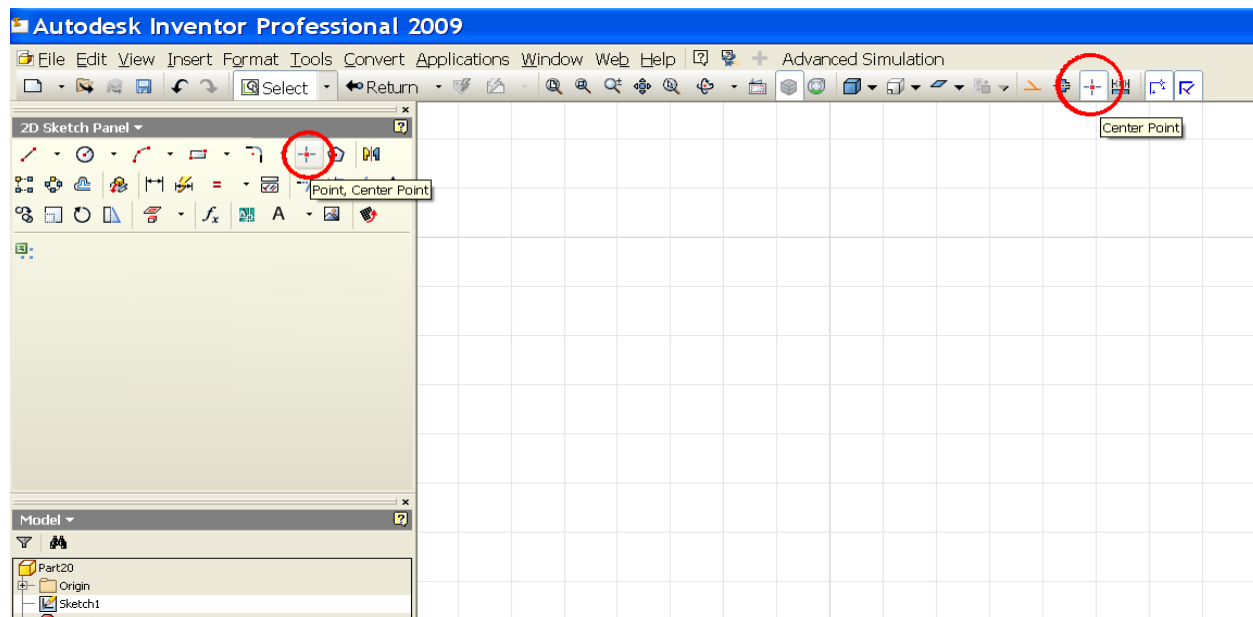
Autodesk Inventor Professional 2009

File Edit View Insert Format Tools Convert Applications Window Web Help Advanced Simulation

Select Return

Center Point

2D Sketch Panel

Point, Center Point

$f_x$ A

Model

Part20
Origin
Sketch1